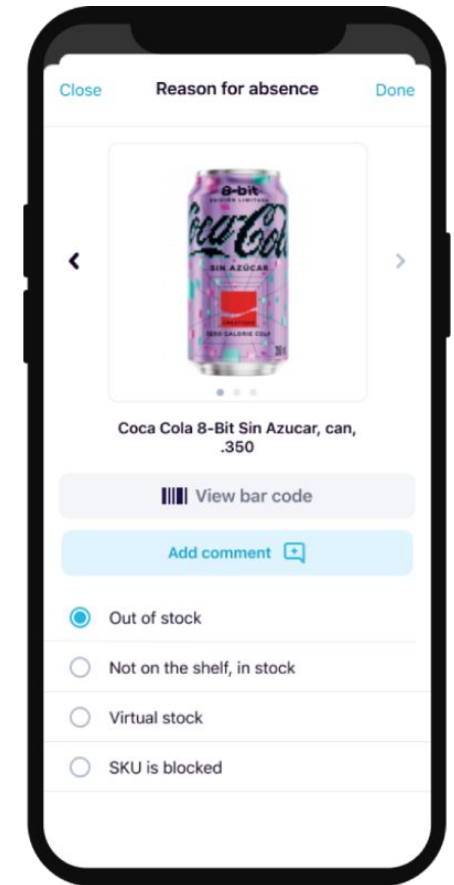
Close
Reason for absence
Done

8-bit
Coca-Cola
SIN AZÚCAR
ZERO CALORIE COLA

Coca Cola 8-Bit Sin Azucar, can, .350

View bar code

Add comment

Out of stock

Not on the shelf, in stock

Virtual stock

SKU is blocked